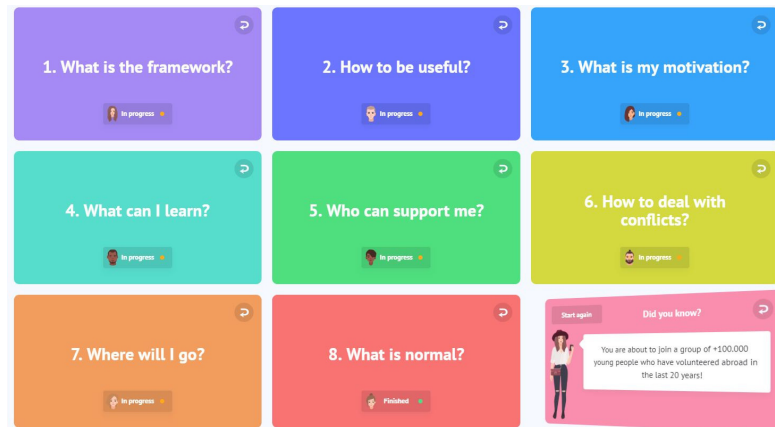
1. What is the framework?

In progress

2. How to be useful?

In progress

3. What is my motivation?

In progress

4. What can I learn?

In progress

5. Who can support me?

In progress

6. How to deal with conflicts?

In progress

7. Where will I go?

In progress

8. What is normal?

Finished

Start again

Did you know?

You are about to join a group of +100.000 young people who have volunteered abroad in the last 20 years!